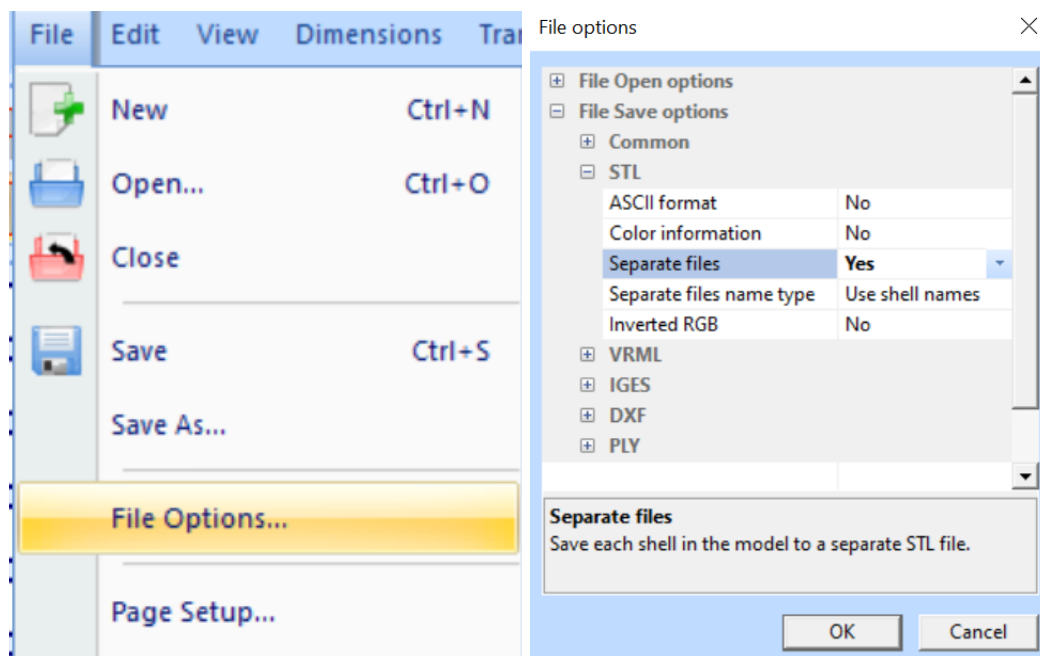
File Edit View Dimensions Tra

New Ctrl+N
Open... Ctrl+O
Close
Save Ctrl+S
Save As...
File Options...
Page Setup...

File options

⊞ File Open options
⊟ File Save options
⊞ Common
⊟ STL

| | |
|---|---|
| ASCII format | No |
| Color information | No |
| Separate files | Yes |
| Separate files name type | Use shell names |
| Inverted RGB | No |

⊞ VRML
⊞ IGES
⊞ DXF
⊞ PLY

Separate files
Save each shell in the model to a separate STL file.

OK Cancel